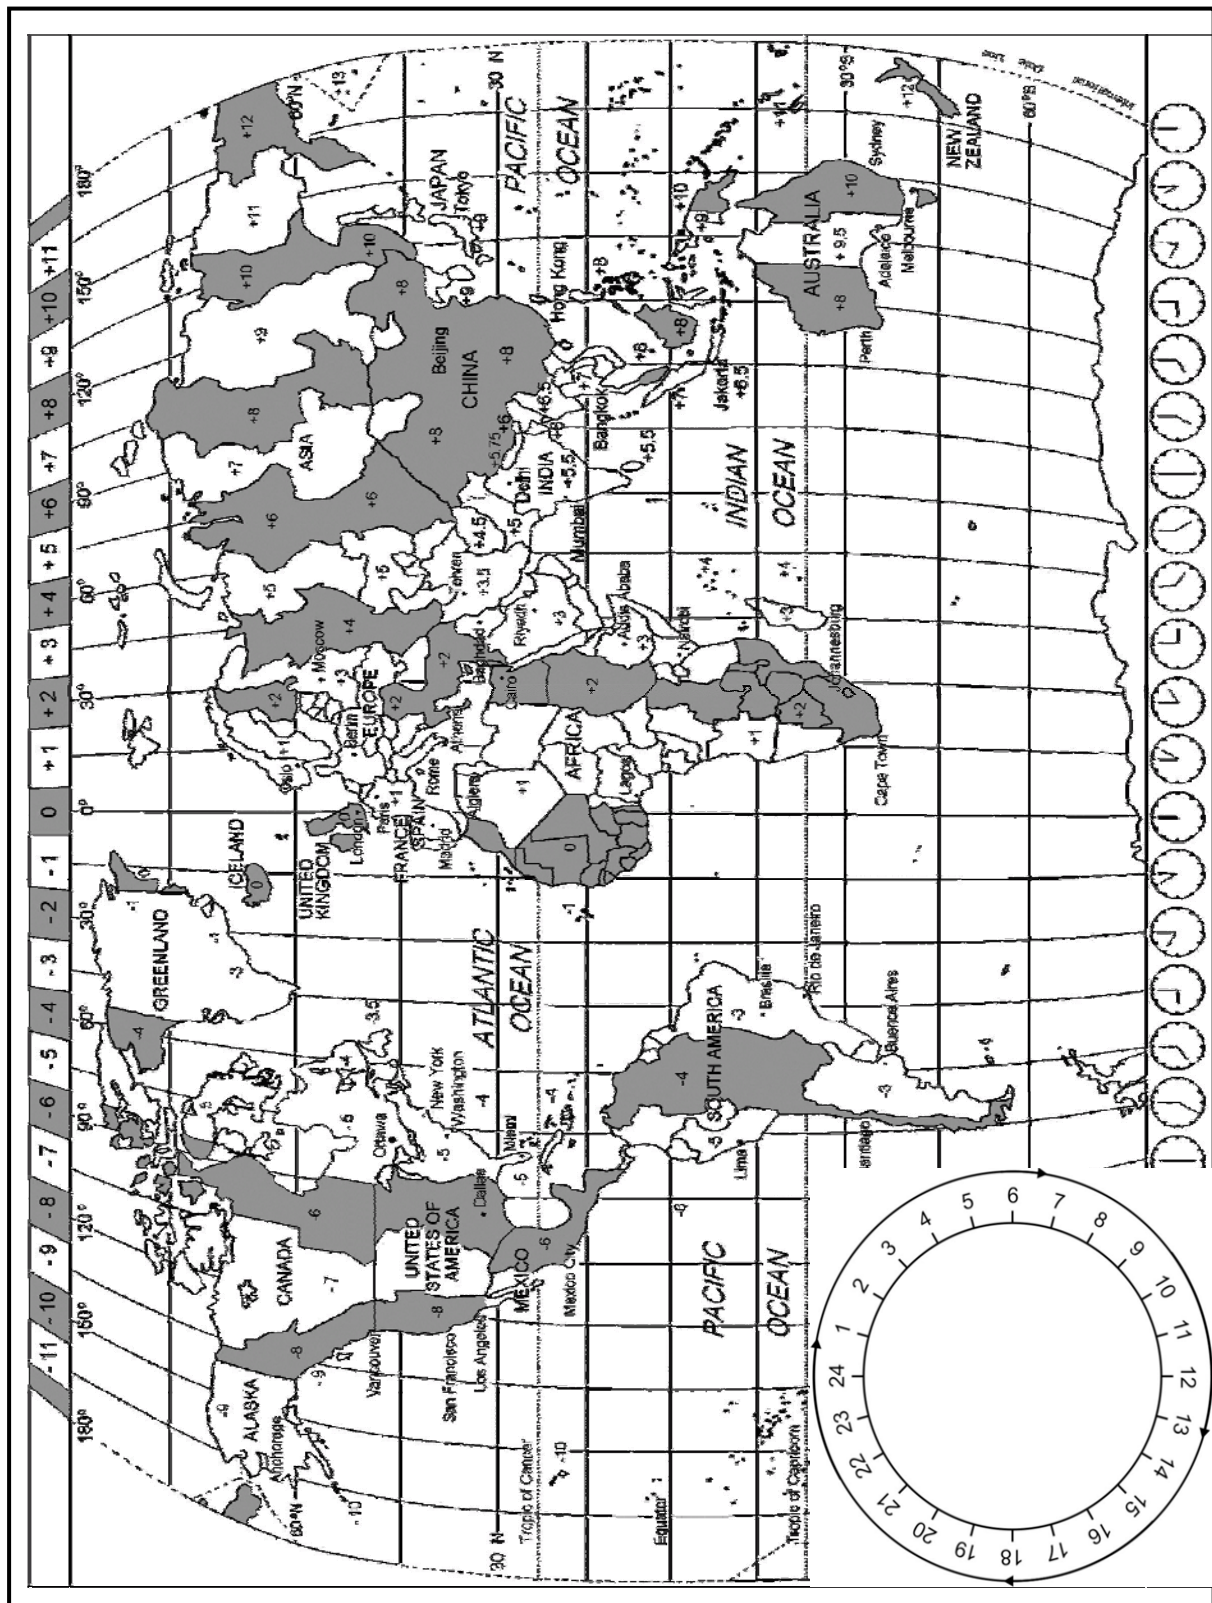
-11 -10 -9 -8 -7 -6 -5 -4 -3 -2 -1 0 +1 +2 +3 +4 +5 +6 +7 +8 +9 +10 +11

180° 150° 120° 90° 60° 30° 0° 30° 60° 90° 120° 150° 180°

ALASKA
Anchorage
-9
-10
60°N
CANADA
-8
-7
-6
-5
-4
-3.5
Vancouver
San Francisco
Los Angeles
UNITED STATES OF AMERICA
Dallas
Ottawa
New York
Washington
Miami
MEXICO
Mexico City
GREENLAND
-3
-1
ICELAND
0
UNITED KINGDOM
London
Paris
FRANCE
SPAIN
Madrid
Algiers
Rome
Oslo
Berlin
EUROPE
Athens
Moscow
+1
+2
+3
+4
Cairo
Baghdad
Riyadh
Tehran
+3.5
+4.5
+5
Addis Ababa
Nairobi
AFRICA
Lagos
Cape Town
Johannesburg
ASIA
+6
+7
+8
+9
+10
+11
+12
+13
Delhi
Mumbai
INDIA
+5.5
+5.75
+6.5
Bangkok
Hong Kong
Beijing
CHINA
JAPAN
Tokyo
Jakarta
+6.5
AUSTRALIA
Perth
Adelaide
Melbourne
Sydney
+9.5
NEW ZEALAND
+12
30°N
30°S
60°S
ATLANTIC OCEAN
PACIFIC OCEAN
INDIAN OCEAN
SOUTH AMERICA
Lima
Brasilia
Rio de Janeiro
Buenos Aires
Santiago
Tropic of Cancer
Equator
Tropic of Capricorn
International Date Line

1 2 3 4 5 6 7 8 9 10 11 12 13 14 15 16 17 18 19 20 21 22 23 24